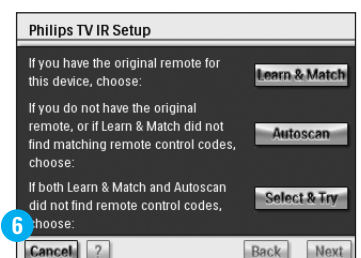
Philips TV IR Setup

If you have the original remote for this device, choose:

Learn & Match

If you do not have the original remote, or if Learn & Match did not find matching remote control codes, choose:

Autoscan

If both Learn & Match and Autoscan did not find remote control codes, choose:

Select & Try

6

Cancel

?

Back

Next